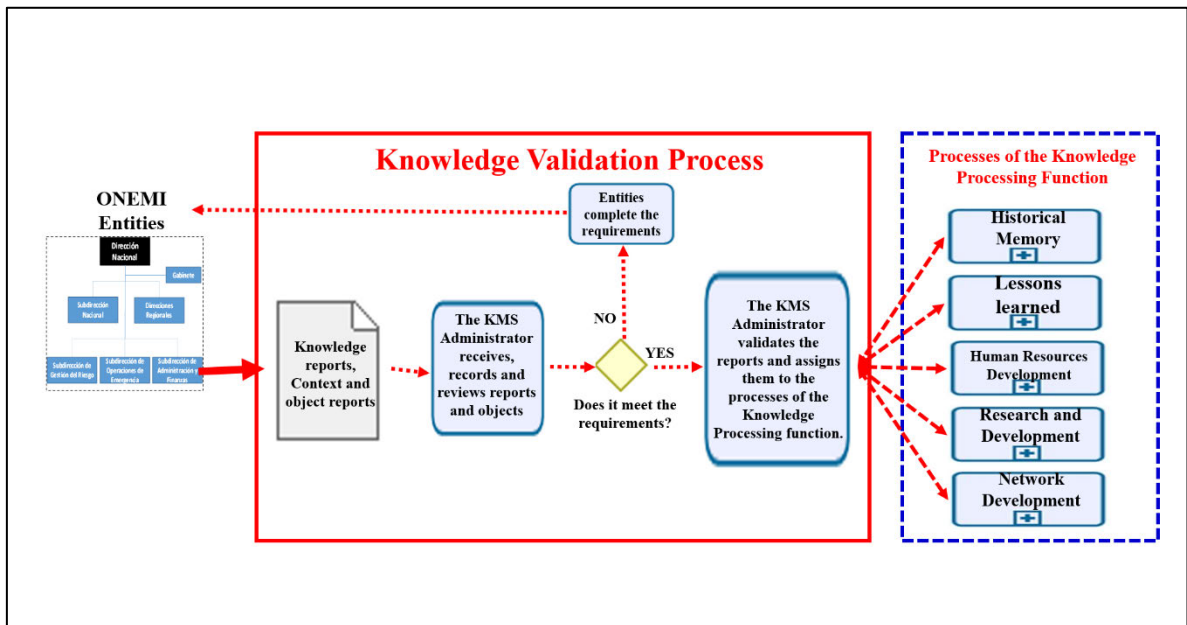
Knowledge Validation Process

ONEMI Entities

Dirección Nacional

Gabinete

Subdirección Nacional

Direcciones Regionales

Subdirección de Gestión del Riesgo

Subdirección de Operaciones de Emergencia

Subdirección de Administración y Finanzas

Entities complete the requirements

Knowledge reports, Context and object reports

The KMS Administrator receives, records and reviews reports and objects

NO

YES

Does it meet the requirements?

The KMS Administrator validates the reports and assigns them to the processes of the Knowledge Processing function.

Processes of the Knowledge Processing Function

Historical Memory

Lessons learned

Human Resources Development

Research and Development

Network Development